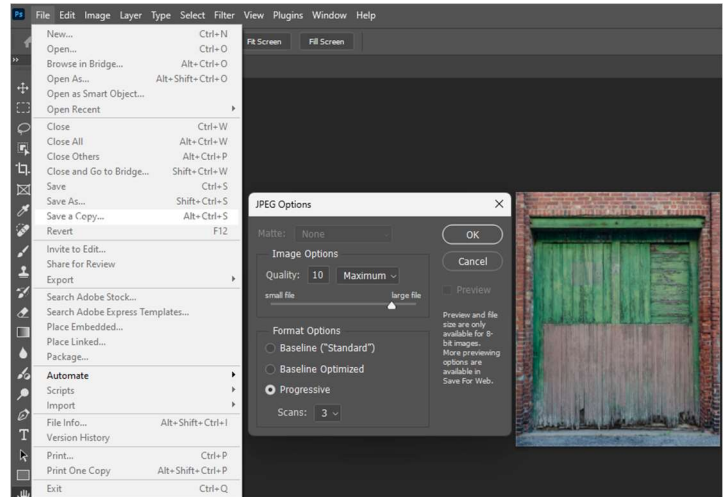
Ps File Edit Image Layer Type Select Filter View Plugins Window Help

Fit Screen Fill Screen

New... Ctrl+N
Open... Ctrl+O
Browse in Bridge... Alt+Ctrl+O
Open As... Alt+Shift+Ctrl+O
Open as Smart Object...
Open Recent
Close Ctrl+W
Close All Alt+Ctrl+W
Close Others Alt+Ctrl+P
Close and Go to Bridge... Shift+Ctrl+W
Save Ctrl+S
Save As... Shift+Ctrl+S
Save a Copy... Alt+Ctrl+S
Revert F12
Invite to Edit...
Share for Review
Export
Search Adobe Stock...
Search Adobe Express Templates...
Place Embedded...
Place Linked...
Package...
Automate
Scripts
Import
File Info... Alt+Shift+Ctrl+I
Version History
Print... Ctrl+P
Print One Copy Alt+Shift+Ctrl+P
Exit Ctrl+Q

JPEG Options
Matte: None
Image Options
Quality: 10 Maximum
small file large file
Format Options
Baseline ("Standard")
Baseline Optimized
Progressive
Scans: 3
OK
Cancel
Preview
Preview and file size are only available for 8-bit images. More previewing options are available in Save For Web.